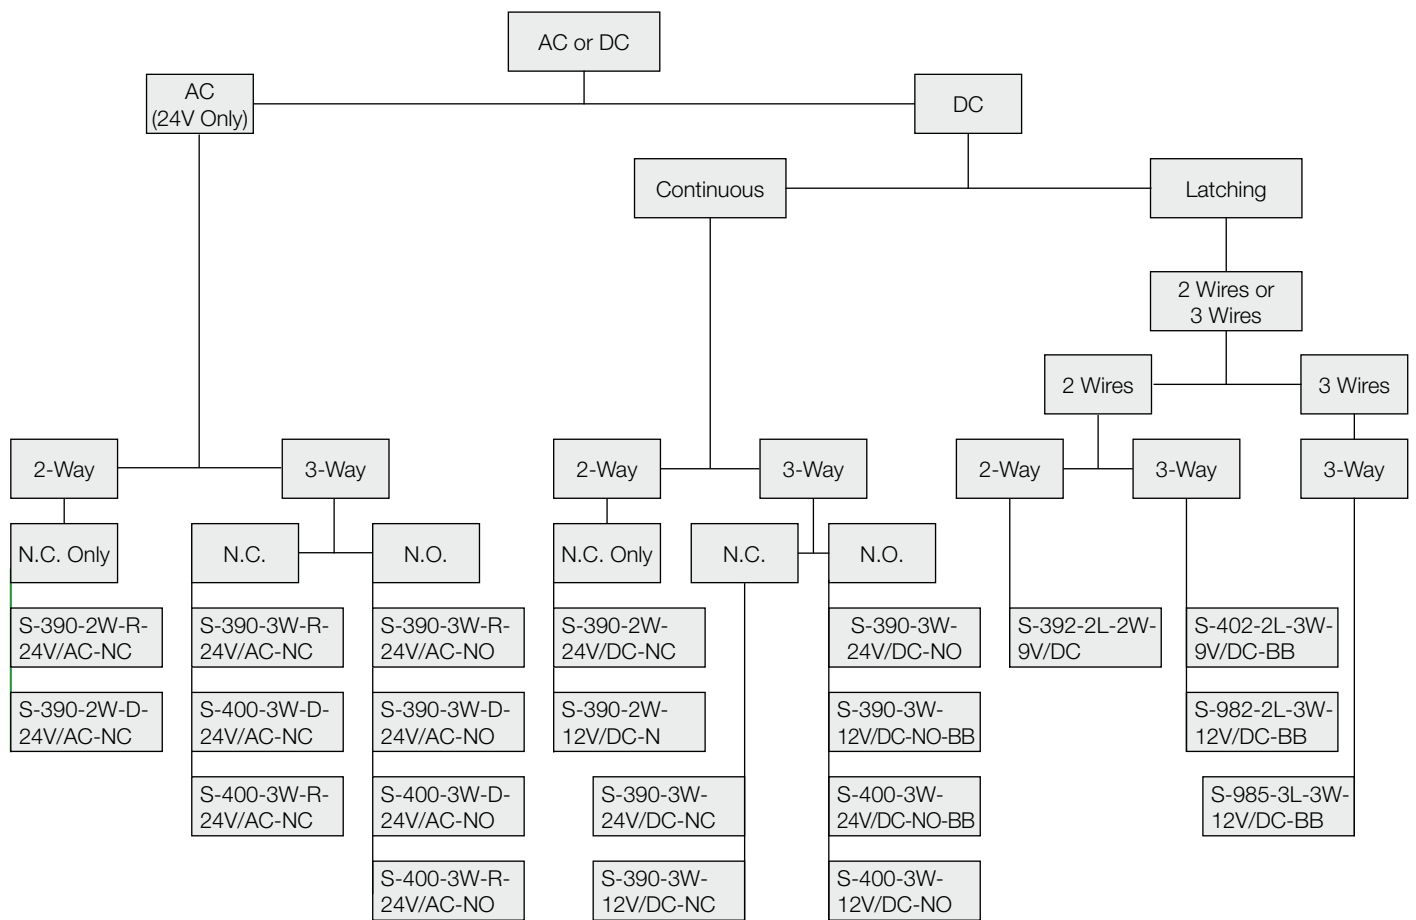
AC or DC

AC (24V Only)

DC

Continuous

Latching

2 Wires or 3 Wires

2 Wires

3 Wires

2-Way

3-Way

2-Way

3-Way

2-Way

3-Way

3-Way

N.C. Only

N.C.

N.O.

N.C. Only

N.C.

N.O.

S-390-2W-R-24V/AC-NC

S-390-2W-D-24V/AC-NC

S-390-3W-R-24V/AC-NC

S-400-3W-D-24V/AC-NC

S-400-3W-R-24V/AC-NC

S-390-3W-R-24V/AC-NO

S-390-3W-D-24V/AC-NO

S-400-3W-D-24V/AC-NO

S-400-3W-R-24V/AC-NO

S-390-2W-24V/DC-NC

S-390-2W-12V/DC-N

S-390-3W-24V/DC-NC

S-390-3W-12V/DC-NC

S-390-3W-24V/DC-NO

S-390-3W-12V/DC-NO-BB

S-400-3W-24V/DC-NO-BB

S-400-3W-12V/DC-NO

S-392-2L-2W-9V/DC

S-402-2L-3W-9V/DC-BB

S-982-2L-3W-12V/DC-BB

S-985-3L-3W-12V/DC-BB